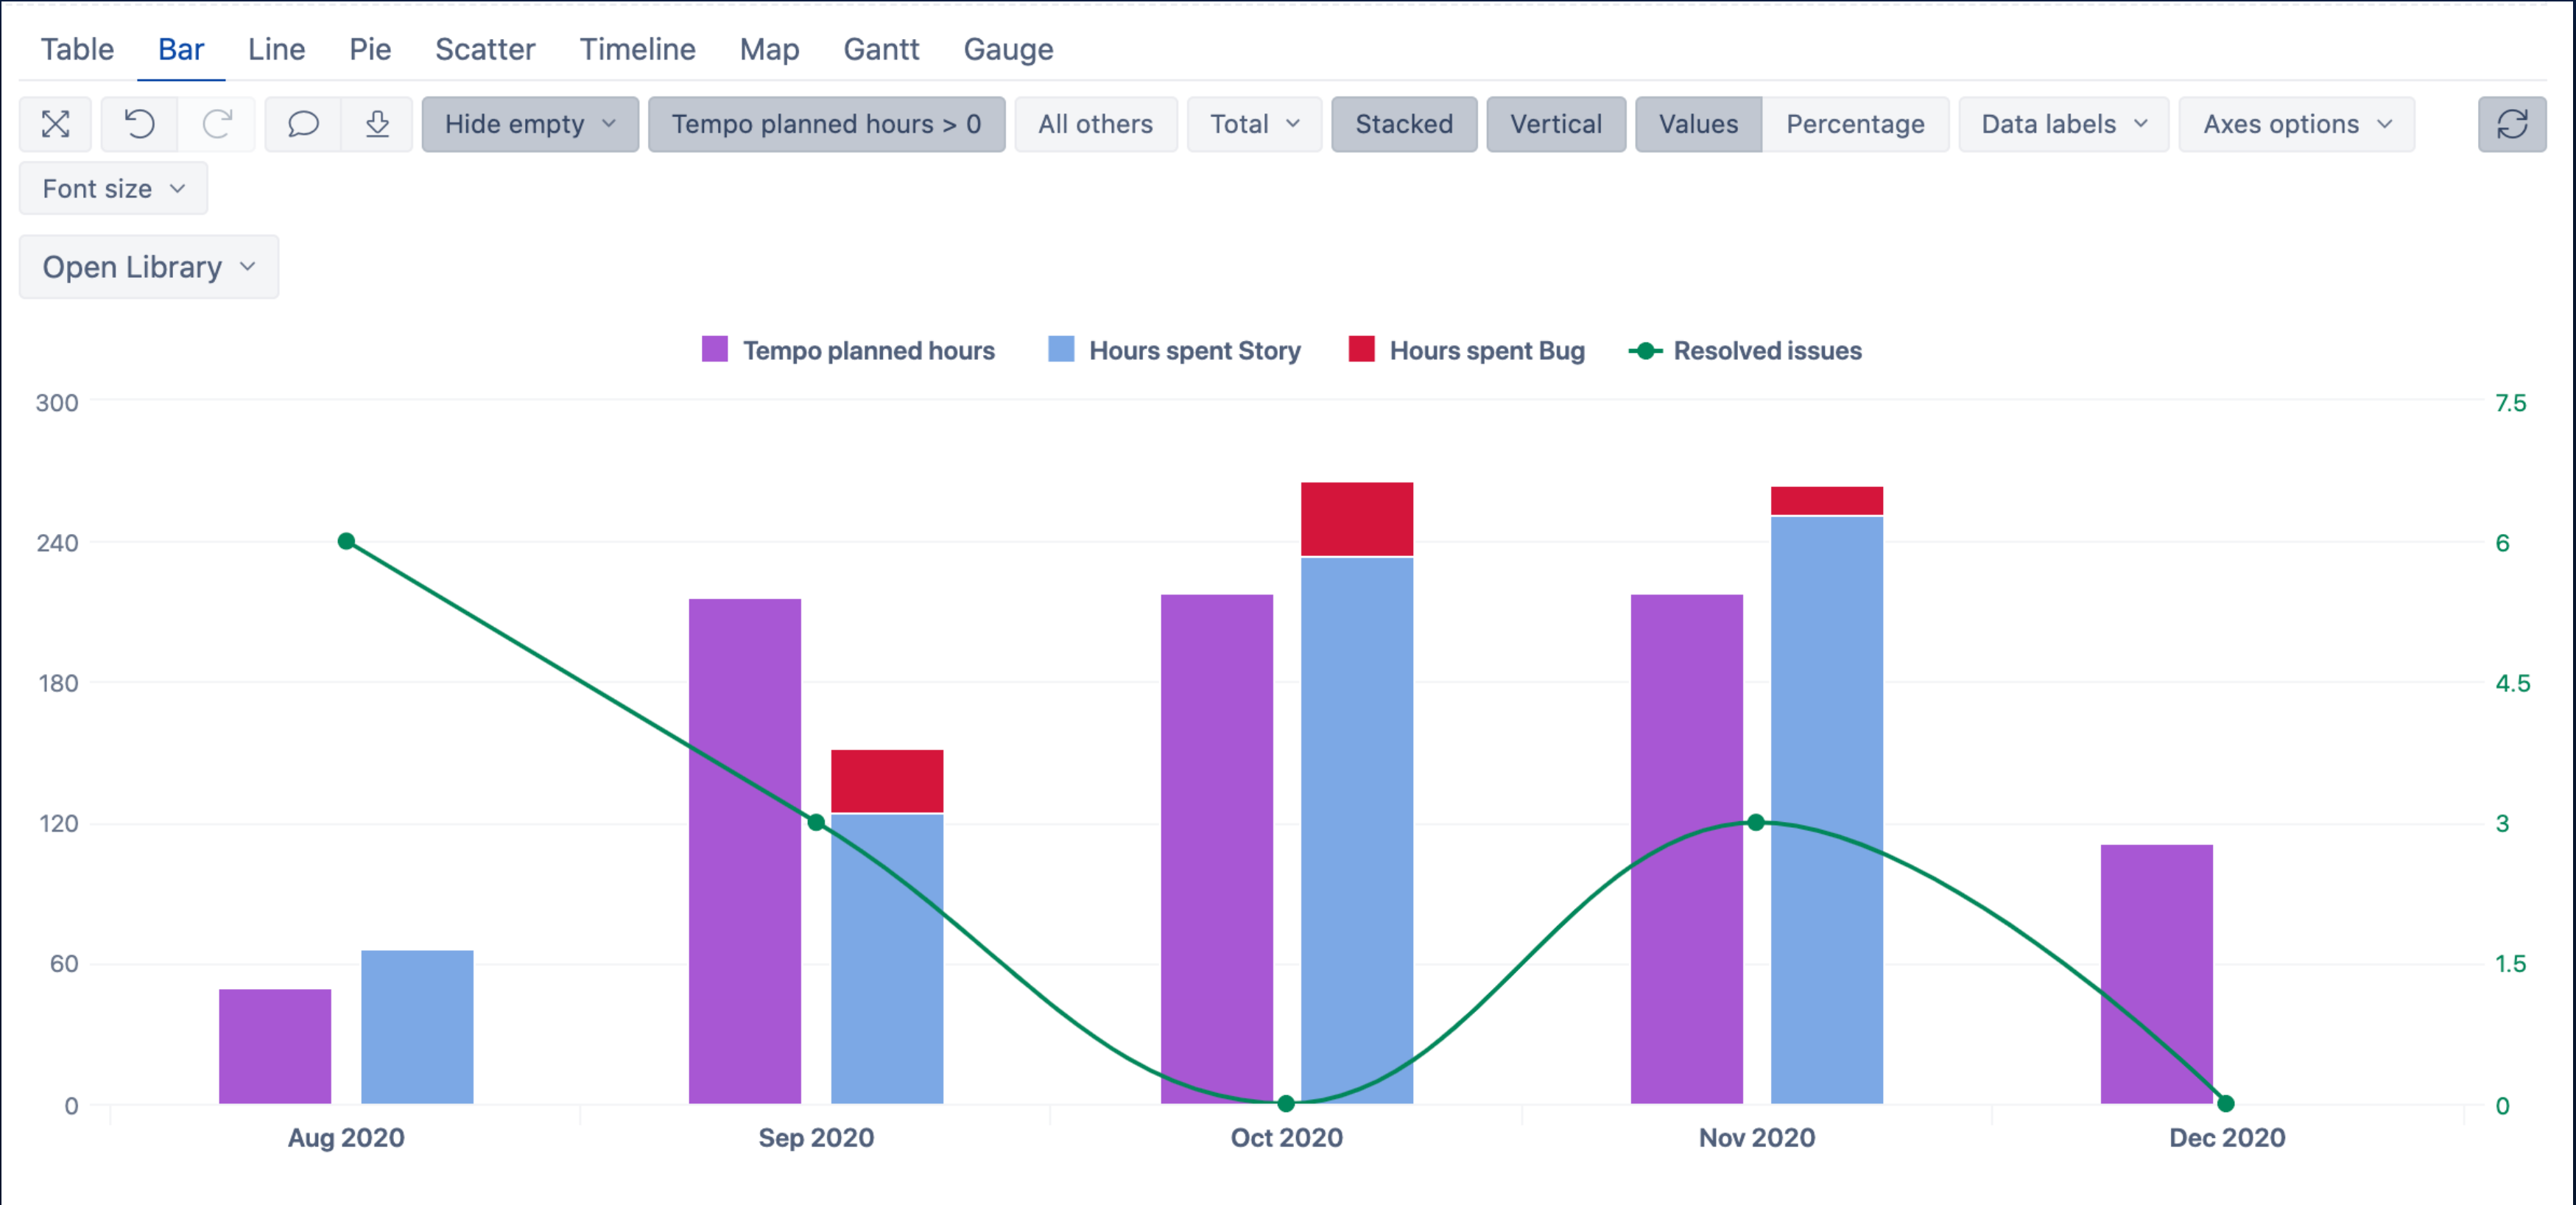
Table Bar Line Pie Scatter Timeline Map Gantt Gauge

Hide empty | Tempo planned hours > 0 | All others | Total | Stacked | Vertical | Values | Percentage | Data labels | Axes options

Font size

Open Library

Tempo planned hours | Hours spent Story | Hours spent Bug | Resolved issues

300
240
180
120
60
0

7.5
6
4.5
3
1.5
0

Aug 2020 | Sep 2020 | Oct 2020 | Nov 2020 | Dec 2020